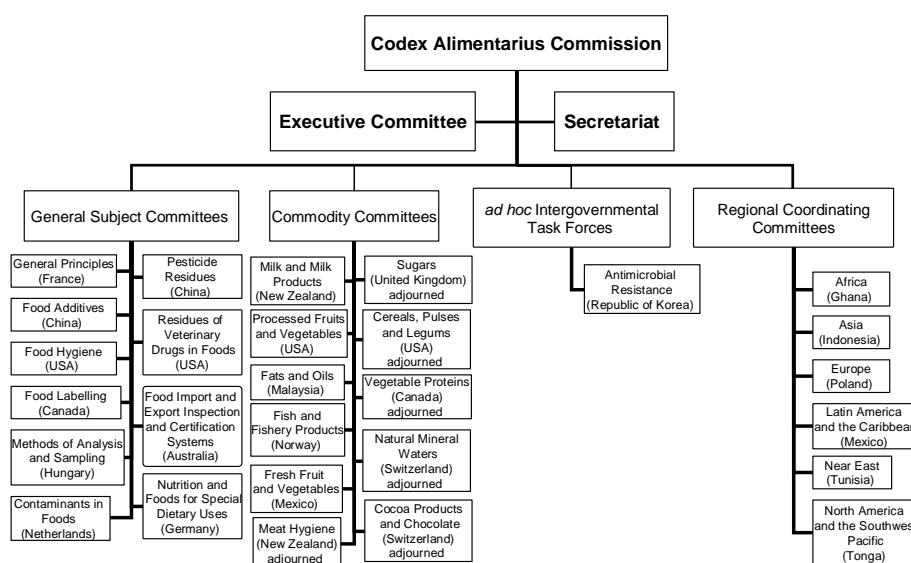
Codex Alimentarius Commission

Executive Committee

Secretariat

General Subject Committees

General Principles (France)

Food Additives (China)

Food Hygiene (USA)

Food Labelling (Canada)

Methods of Analysis and Sampling (Hungary)

Contaminants in Foods (Netherlands)

Pesticide Residues (China)

Residues of Veterinary Drugs in Foods (USA)

Food Import and Export Inspection and Certification Systems (Australia)

Nutrition and Foods for Special Dietary Uses (Germany)

Commodity Committees

Milk and Milk Products (New Zealand)

Processed Fruits and Vegetables (USA)

Fats and Oils (Malaysia)

Fish and Fishery Products (Norway)

Fresh Fruit and Vegetables (Mexico)

Meat Hygiene (New Zealand) adjourned

Sugars (United Kingdom) adjourned

Cereals, Pulses and Legums (USA) adjourned

Vegetable Proteins (Canada) adjourned

Natural Mineral Waters (Switzerland) adjourned

Cocoa Products and Chocolate (Switzerland) adjourned

*ad hoc* Intergovernmental Task Forces

Antimicrobial Resistance (Republic of Korea)

Regional Coordinating Committees

Africa (Ghana)

Asia (Indonesia)

Europe (Poland)

Latin America and the Caribbea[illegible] (Mexico)

Near East (Tunisia)

North America and the Southwes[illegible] Pacific (Tonga)